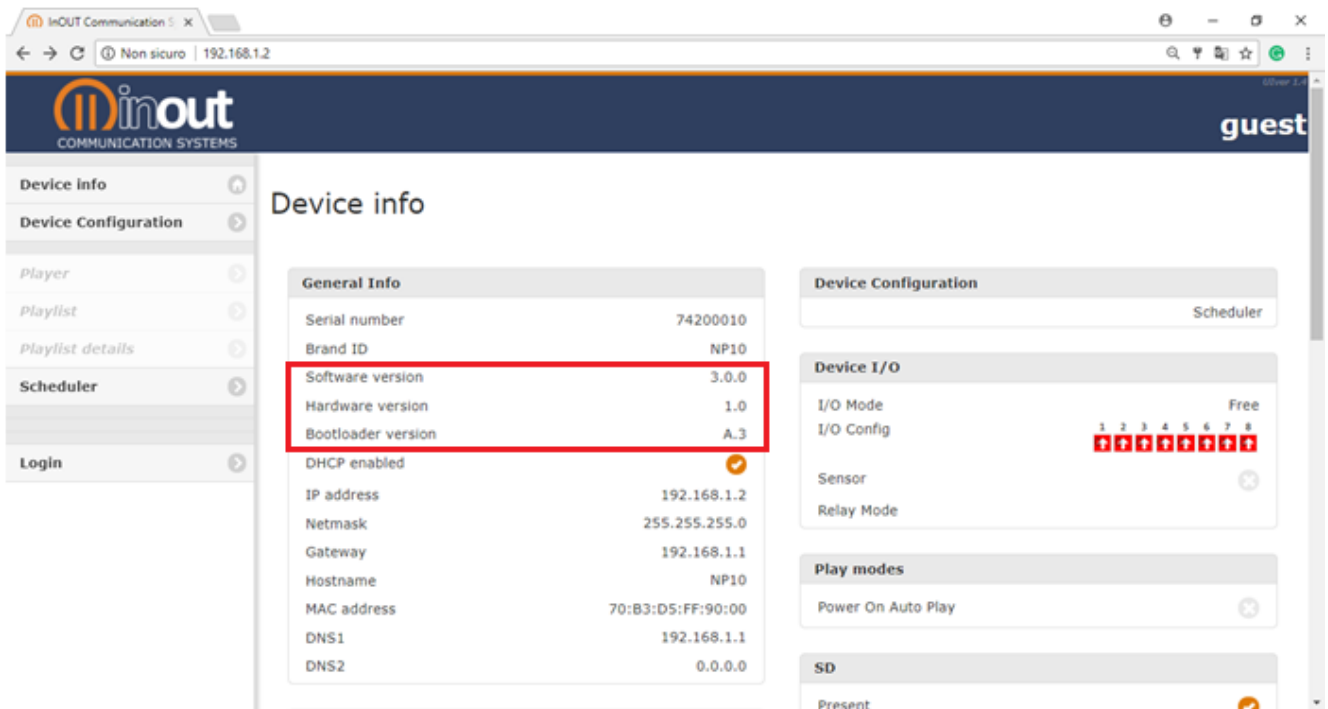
InOUT Communication S ×

Non sicuro | 192.168.1.2

inout
COMMUNICATION SYSTEMS

guest

Device info
Device Configuration
Player
Playlist
Playlist details
Scheduler
Login

Device info

General Info

| | |
|---|---|
| Serial number | 74200010 |
| Brand ID | NP10 |
| Software version | 3.0.0 |
| Hardware version | 1.0 |
| Bootloader version | A.3 |
| DHCP enabled | |
| IP address | 192.168.1.2 |
| Netmask | 255.255.255.0 |
| Gateway | 192.168.1.1 |
| Hostname | NP10 |
| MAC address | 70:B3:D5:FF:90:00 |
| DNS1 | 192.168.1.1 |
| DNS2 | 0.0.0.0 |

Device Configuration

Scheduler

Device I/O

I/O Mode Free
I/O Config 1 2 3 4 5 6 7 8
Sensor
Relay Mode

Play modes

Power On Auto Play

SD

Present